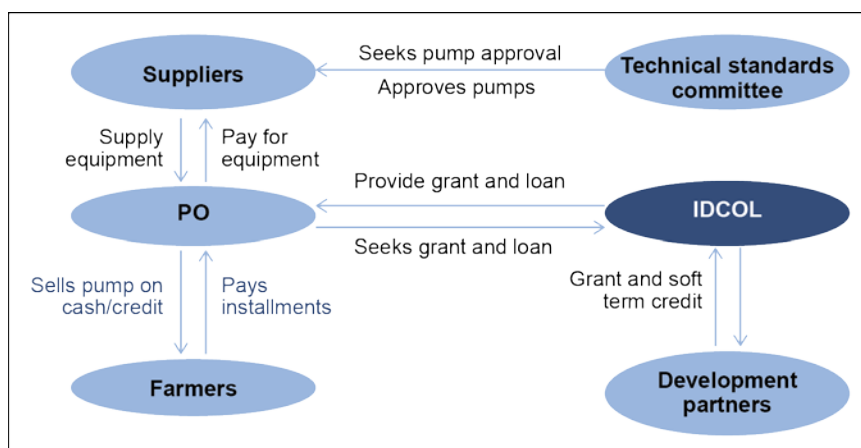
Suppliers

Seeks pump approval

Approves pumps

Technical standards committee

Supply equipment

Pay for equipment

Provide grant and loan

PO

IDCOL

Seeks grant and loan

Sells pump on cash/credit

Pays installments

Grant and soft term credit

Farmers

Development partners